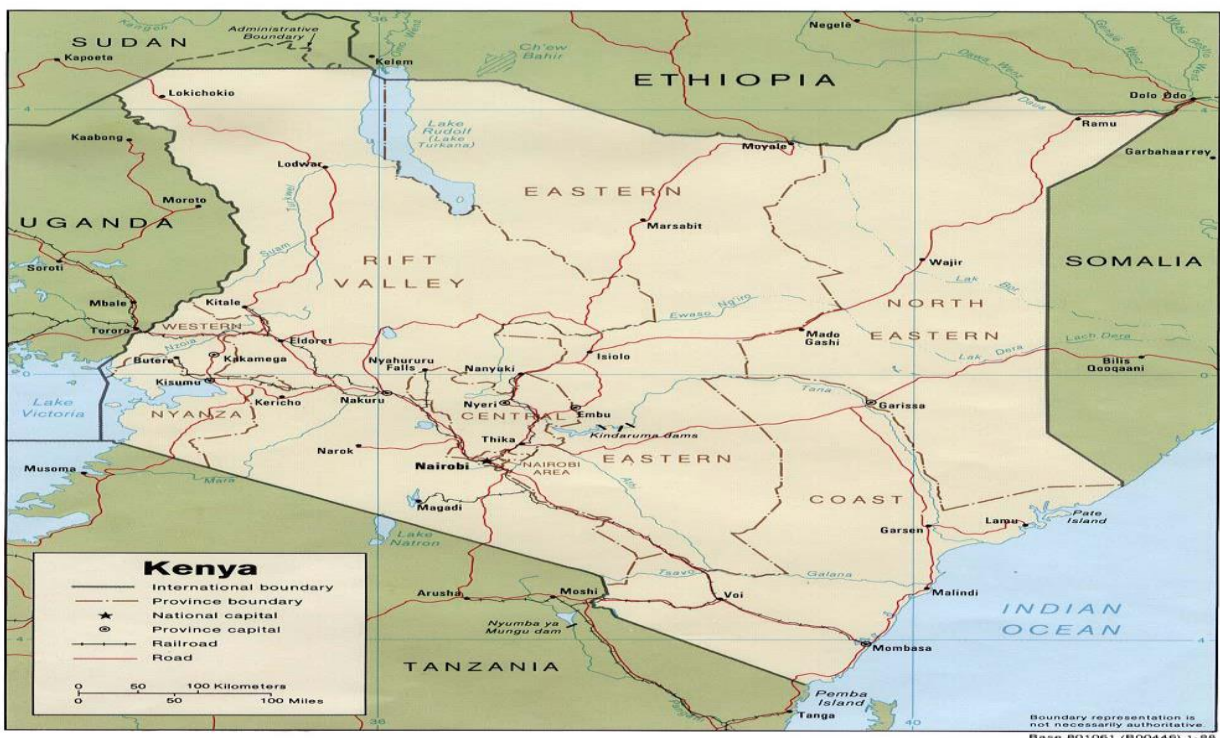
SUDAN
Administrative Boundary
Kapoeta
36
Kelem
Ch'ew Bahir
Negele
ETHIOPIA
Lokichokio
Lake Rudolf (Lake Turkana)
Dolo Odo
Ramu
4
Kaabong
Lodwar
Moyale
Garbahaarrey
EASTERN
Moroto
UGANDA
Marsabit
RIFT VALLEY
Wajir
SOMALIA
Soroti
NORTH EASTERN
Mbale
Kitale
Ewaso Ng'iro
Tororo
WESTERN
Eldoret
Mado Gashi
Lach Dera
Butere
Kakamega
Nyahururu Falls
Nanyuki
Isiolo
Lak Dera
Bilis Qooqaani
Kisumu
0
Nyeri
Tana
Lake Victoria
NYANZA
Kericho
Nakuru
CENTRAL
Embu
Garissa
Thika
Kindaruma dams
Narok
Nairobi
NAIROBI AREA
EASTERN
Musoma
Mara
COAST
Magadi
Lamu
Pate Island
Lake Natron
Garsen
Kenya
International boundary
Province boundary
National capital
Province capital
Railroad
Road
Arusha
Moshi
Tsavo
Galana
Voi
Malindi
INDIAN OCEAN
Nyumba ya Mungu dam
TANZANIA
Mombasa
0 50 100 Kilometers
0 50 100 Miles
Pemba Island
Tanga
36
40
Boundary representation is not necessarily authoritative.
Base 801061 (B00446) 1-88